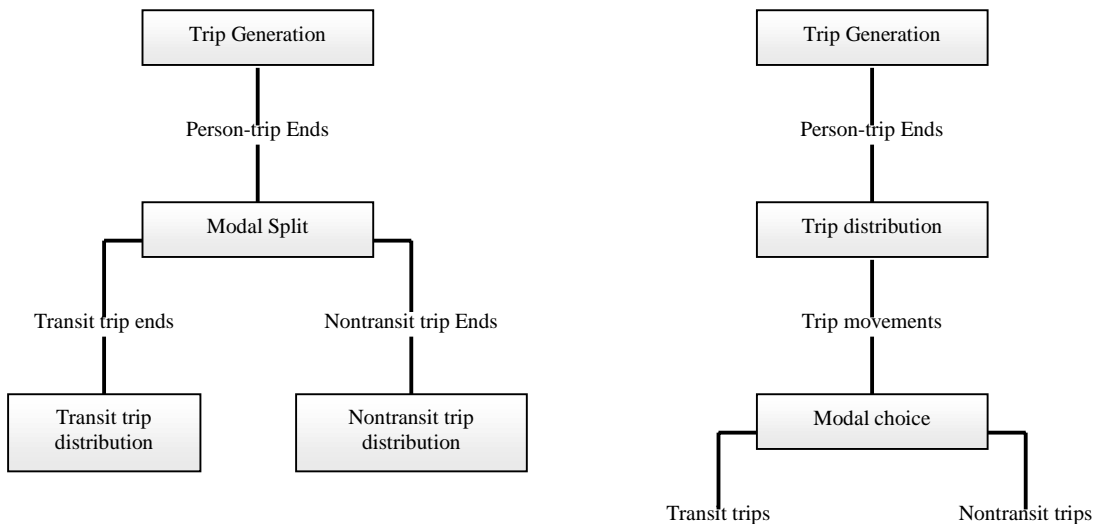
Trip Generation

Person-trip Ends

Modal Split

Transit trip ends

Nontransit trip Ends

Transit trip distribution

Nontransit trip distribution

Trip Generation

Person-trip Ends

Trip distribution

Trip movements

Modal choice

Transit trips

Nontransit trips